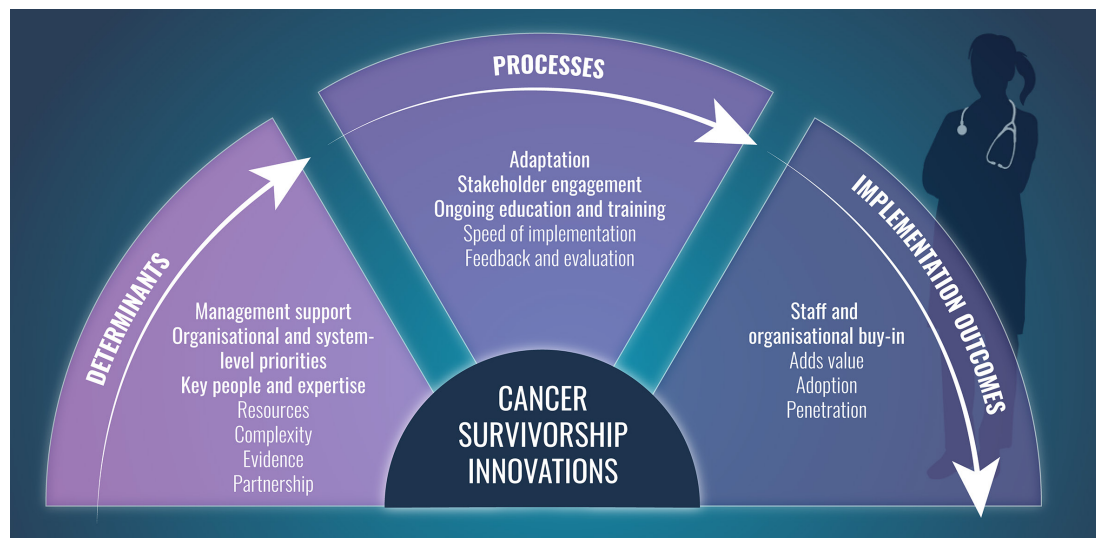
PROCESSES

DETERMINANTS

Management support
Organisational and system-level priorities
Key people and expertise
Resources
Complexity
Evidence
Partnership

Adaptation
Stakeholder engagement
Ongoing education and training
Speed of implementation
Feedback and evaluation

IMPLEMENTATION OUTCOMES

Staff and organisational buy-in
Adds value
Adoption
Penetration

CANCER SURVIVORSHIP INNOVATIONS